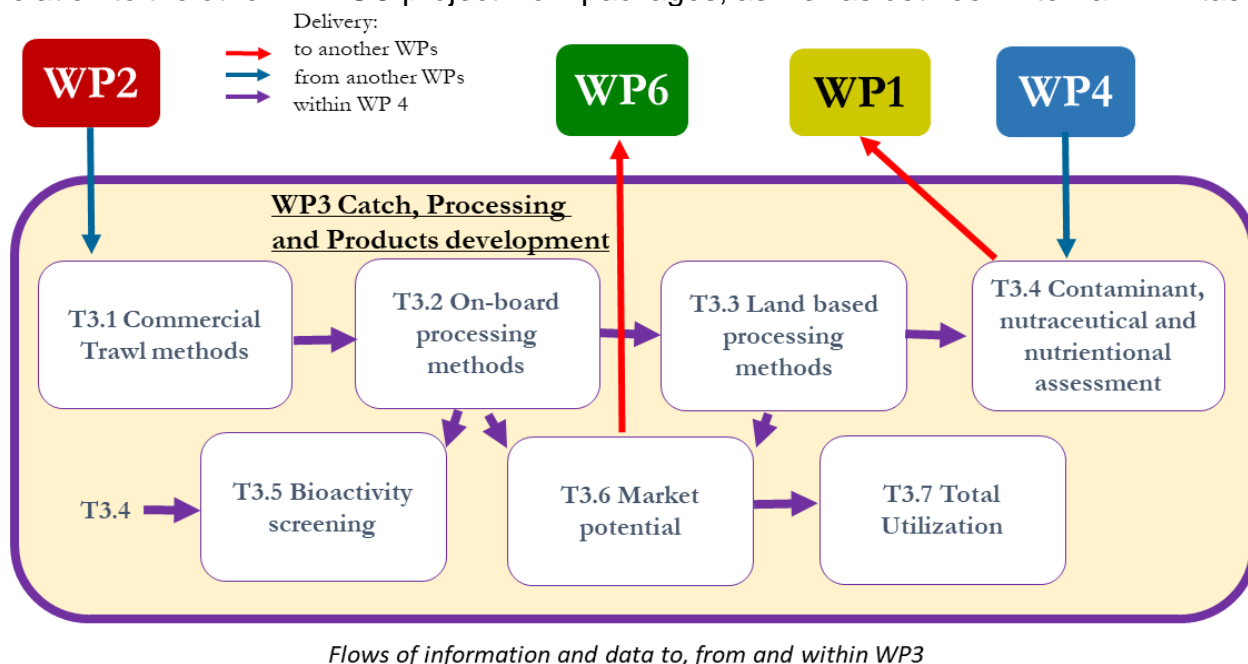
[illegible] project work packages, as well as between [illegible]

Delivery:
to another WPs
from another WPs
within WP 4

WP2

WP6

WP1

WP4

WP3 Catch, Processing and Products development

T3.1 Commercial Trawl methods

T3.2 On-board processing methods

T3.3 Land based processing methods

T3.4 Contaminant, nutraceutical and nutrientional assessment

T3.4

T3.5 Bioactivity screening

T3.6 Market potential

T3.7 Total Utilization

Flows of information and data to, from and within WP3